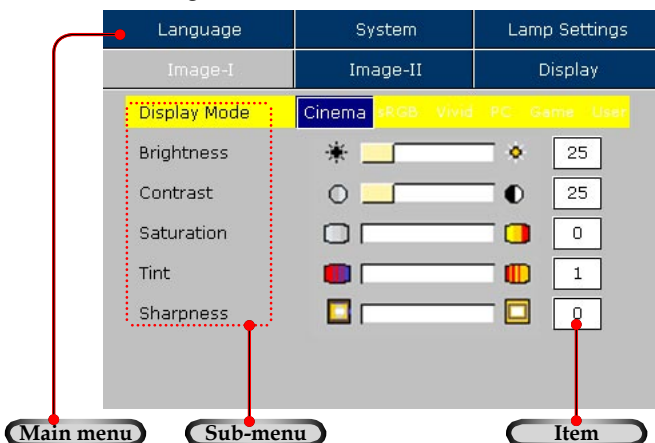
| Language | System | Lamp Settings |
|---|---|---|
| Image-I | Image-II | Display |

Display Mode Cinema sRGB Vivid PC Game User

Brightness 25

Contrast 25

Saturation 0

Tint 1

Sharpness 0

Main menu

Sub-menu

Item